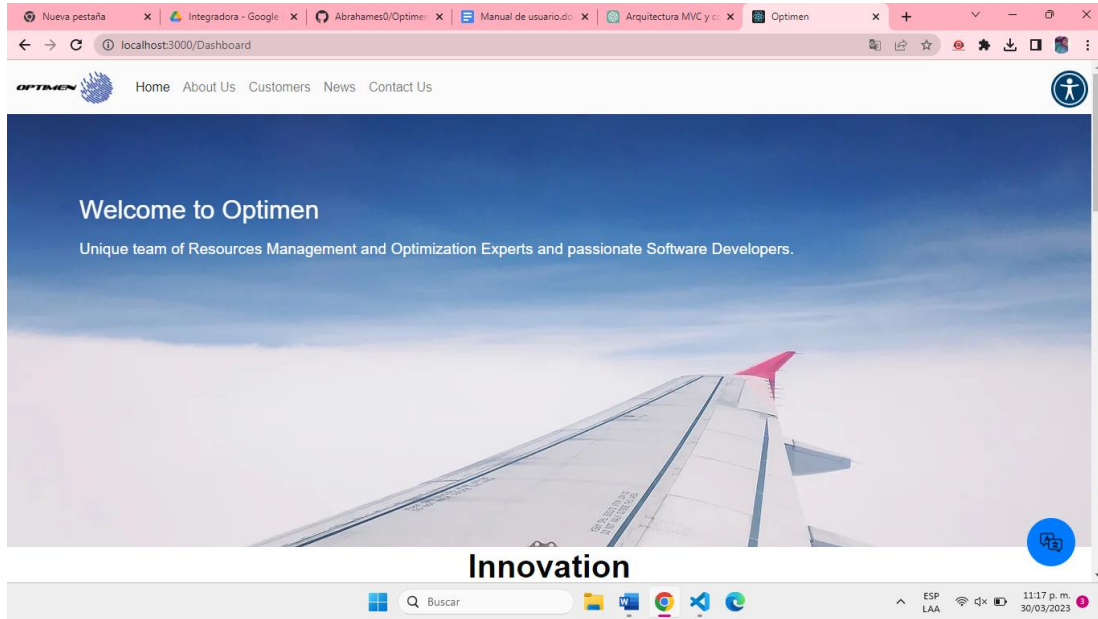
Nueva pestaña
Integradora - Google
Abrahames0/Optimen
Manual de usuario.do
Arquitectura MVC y c
Optimen

localhost:3000/Dashboard

OPTIMEN

Home About Us Customers News Contact Us

Welcome to Optimen

Unique team of Resources Management and Optimization Experts and passionate Software Developers.

Innovation

Buscar

ESP LAA
11:17 p. m.
30/03/2023